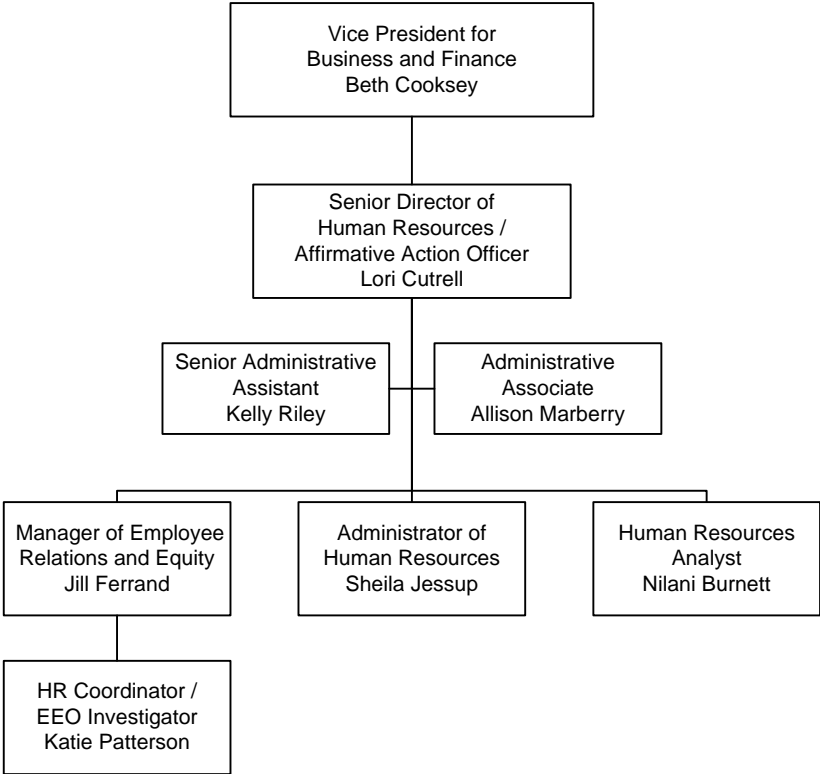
Vice President for
Business and Finance
Beth Cooksey

Senior Director of
Human Resources /
Affirmative Action Officer
Lori Cutrell

Senior Administrative
Assistant
Kelly Riley

Administrative
Associate
Allison Marberry

Manager of Employee
Relations and Equity
Jill Ferrand

Administrator of
Human Resources
Sheila Jessup

Human Resources
Analyst
Nilani Burnett

HR Coordinator /
EEO Investigator
Katie Patterson